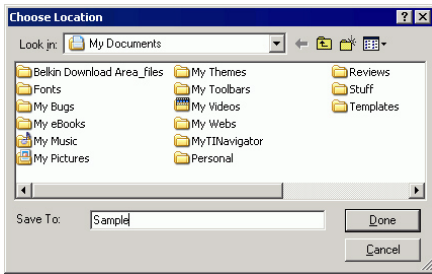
Choose Location

? X

Look in: My Documents

Belkin Download Area_files
Fonts
My Bugs
My eBooks
My Music
My Pictures

My Themes
My Toolbars
My Videos
My Webs
MyTINavigator
Personal

Reviews
Stuff
Templates

Save To: Sample

Done

Cancel